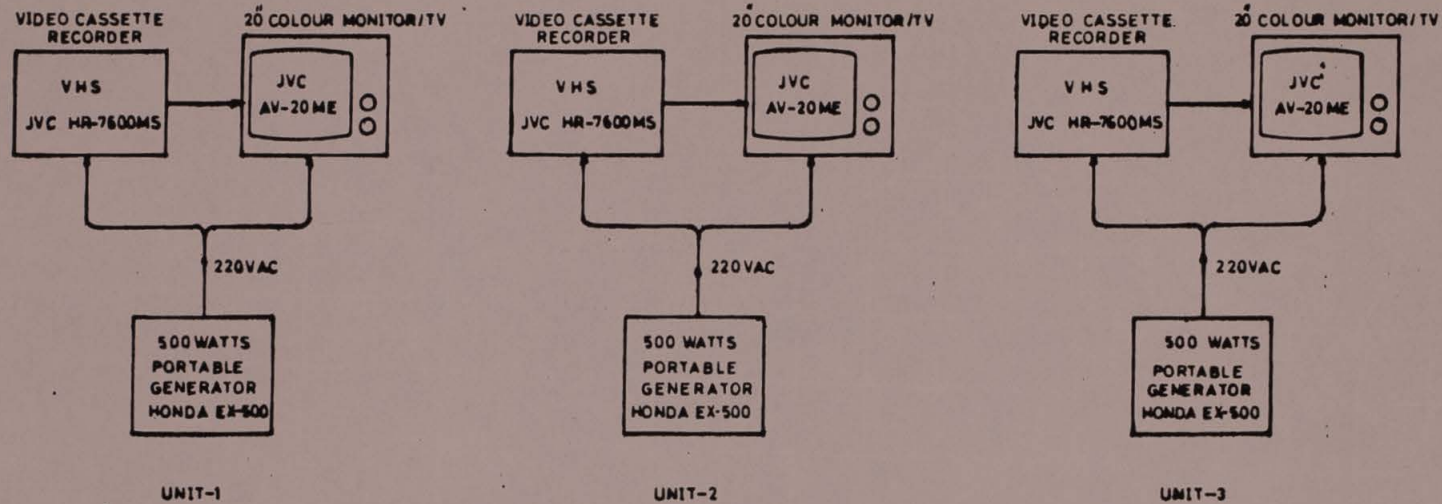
VIDEO CASSETTE RECORDER

20" COLOUR MONITOR/TV

VHS

JVC HR-7600MS

JVC

AV-20ME

220VAC

500 WATTS PORTABLE GENERATOR HONDA EX-500

UNIT-1

VIDEO CASSETTE RECORDER

20" COLOUR MONITOR/TV

VHS

JVC HR-7600MS

JVC

AV-20ME

220VAC

500 WATTS PORTABLE GENERATOR HONDA EX-500

UNIT-2

VIDEO CASSETTE RECORDER

20" COLOUR MONITOR/TV

VHS

JVC HR-7600MS

JVC

AV-20ME

220VAC

500 WATTS PORTABLE GENERATOR HONDA EX-500

UNIT-3